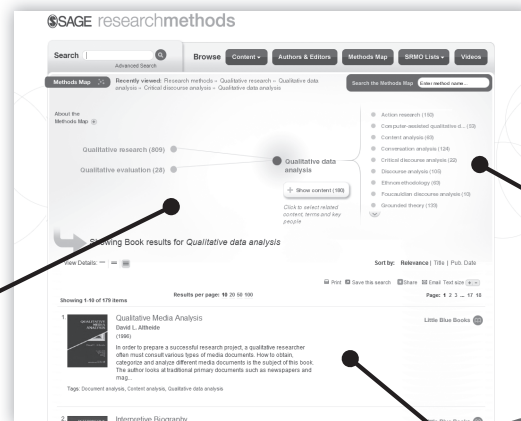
SSAGE researchmethods

Search

Advanced Search

Browse Content Authors & Editors Methods Map SRMO Lists Videos

Methods Map

Recently viewed: Research methods » Qualitative research » Qualitative data analysis » Critical discourse analysis » Qualitative data analysis

Search the Methods Map Enter method name...

About the Methods Map

Qualitative research (809)

Qualitative evaluation (28)

Qualitative data analysis

+ Show content (180)

Click to select related content, terms and key people

Action research (110)

Computer-assisted qualitative d... (33)

Content analysis (49)

Conversation analysis (124)

Critical discourse analysis (22)

Discourse analysis (155)

Ethnomethodology (60)

Foucauldian discourse analysis (10)

Grounded theory (130)

Showing Book results for Qualitative data analysis

View Details:

Sort by: Relevance | Title | Pub. Date

Print Save this search Share Text size

Showing 1-10 of 179 items

Results per page: 10 20 50 100

Page: 1 2 3 ... 17 18

1

Qualitative Media Analysis

David L. Altheide

(1996)

In order to prepare a successful research project, a qualitative researcher often must consult various types of media documents. How to obtain, categorize and analyze different media documents is the subject of this book. The author looks at traditional primary documents such as newspapers and mag...

Tags: Document analysis, Content analysis, Qualitative data analysis

Little Blue Books

2

Interpretive Biography

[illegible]